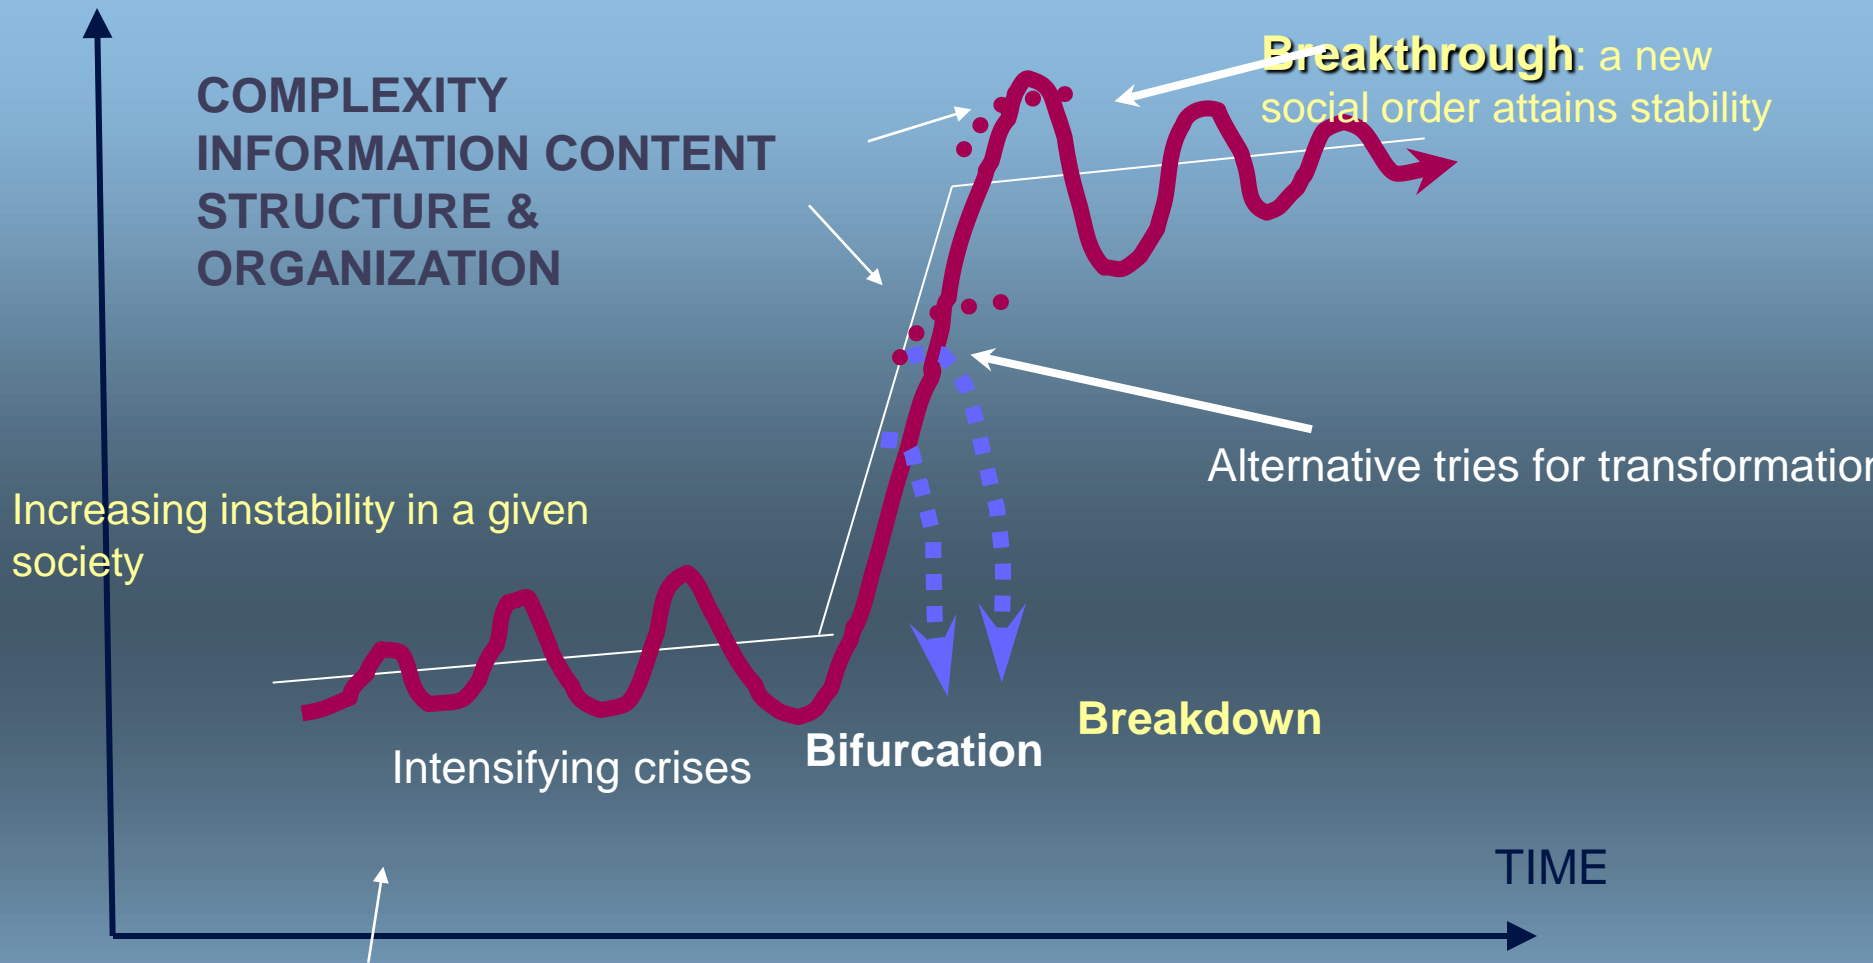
COMPLEXITY
INFORMATION CONTENT
STRUCTURE &
ORGANIZATION

Breakthrough: a new social order attains stability

Alternative tries for transformatio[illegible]

Increasing instability in a given society

Intensifying crises

Bifurcation

Breakdown

TIME